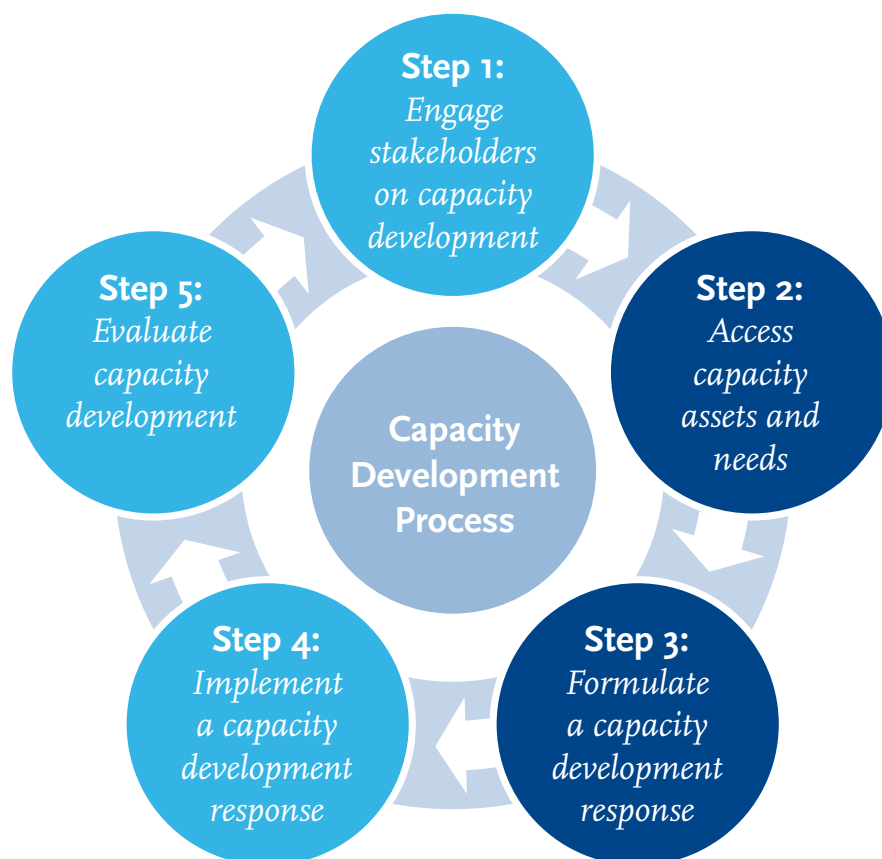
Step 1:
Engage stakeholders on capacity development

Step 2:
Access capacity assets and needs

Step 3:
Formulate a capacity development response

Step 4:
Implement a capacity development response

Step 5:
Evaluate capacity development

Capacity Development Process